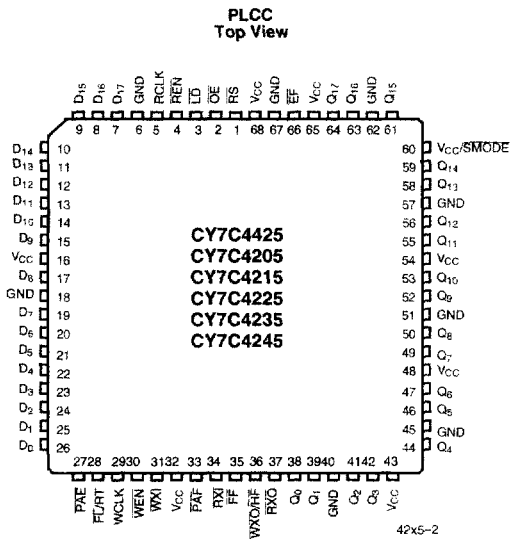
PLCC
Top View

$D_{15}$ $D_{16}$ $D_{17}$ GND RCLK $\overline{REN}$ $\overline{LD}$ $\overline{OE}$ RS $V_{CC}$ GND $\overline{EF}$ $V_{CC}$ $Q_{17}$ $Q_{16}$ GND $Q_{15}$

9 8 7 6 5 4 3 2 1 68 67 66 65 64 63 62 61

$D_{14}$ 10
$D_{13}$ 11
$D_{12}$ 12
$D_{11}$ 13
$D_{10}$ 14
$D_9$ 15
$V_{CC}$ 16
$D_8$ 17
GND 18
$D_7$ 19
$D_6$ 20
$D_5$ 21
$D_4$ 22
$D_3$ 23
$D_2$ 24
$D_1$ 25
$D_0$ 26

CY7C4425
CY7C4205
CY7C4215
CY7C4225
CY7C4235
CY7C4245

60 $V_{CC}$/$\overline{SMODE}$
59 $Q_{14}$
58 $Q_{13}$
57 GND
56 $Q_{12}$
55 $Q_{11}$
54 $V_{CC}$
53 $Q_{10}$
52 $Q_9$
51 GND
50 $Q_8$
49 $Q_7$
48 $V_{CC}$
47 $Q_6$
46 $Q_5$
45 GND
44 $Q_4$

27 28 29 30 31 32 33 34 35 36 37 38 39 40 41 42 43

$\overline{PAE}$ $\overline{FL}/\overline{RT}$ WCLK $\overline{WEN}$ $\overline{WXI}$ $V_{CC}$ $\overline{PAF}$ $\overline{RXI}$ $\overline{FF}$ $\overline{WXO}/\overline{HF}$ $\overline{RXO}$ $Q_0$ $Q_1$ GND $Q_2$ $Q_3$ $V_{CC}$

42x5–2